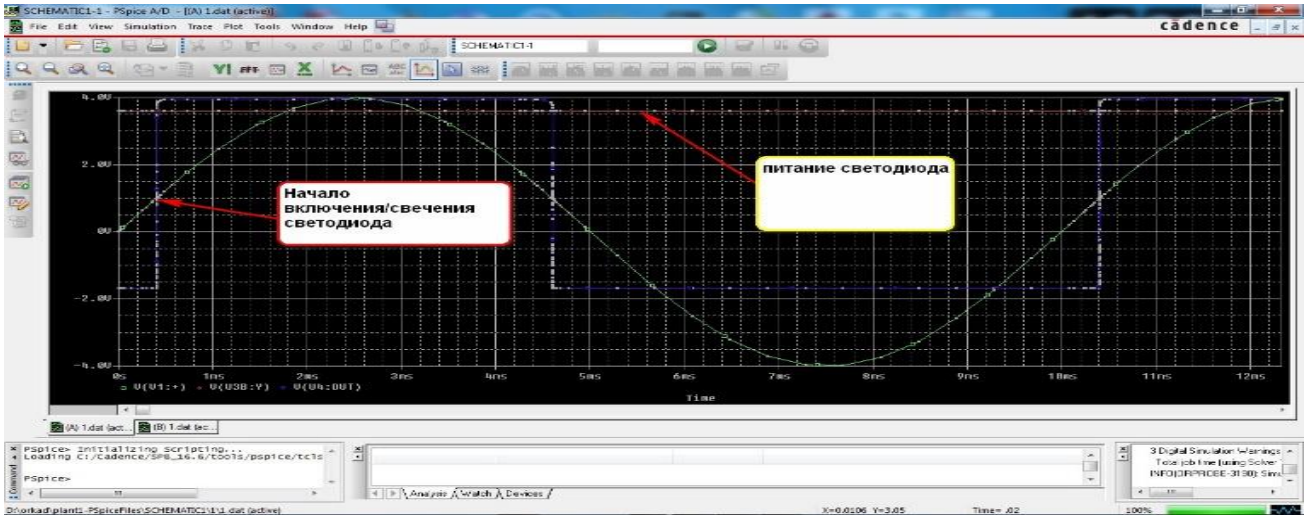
SCHEMATIC1-1 - PSpice A/D - [(A) 1.dat (active)]
File Edit View Simulation Trace Plot Tools Window Help
cadence
SCHEMATIC1-1

4.0V
2.0V
0V
-2.0V
-4.0V
0s 1ms 2ms 3ms 4ms 5ms 6ms 7ms 8ms 9ms 10ms 11ms 12ms
V(U1:+) V(U3B:Y) V(U4:OUT)
Time

Начало включения/свечения светодиода

питание светодиода

(A) 1.dat (act... (B) 1.dat (ac...

PSpice> Initializing Scripting...
Loading C:/Cadence/SPB_16.6/tools/pspice/tcls
PSpice>

Command

Analysis Watch Devices

3 Digital Simulation Warnings
Total job time (using Solver
INFO(ORPROBE-3130): Sim

D:\orkad\plant1-PSpiceFiles\SCHEMATIC1\1\1.dat (active)
X=0.0106 Y=3.05
Time= .02
100%